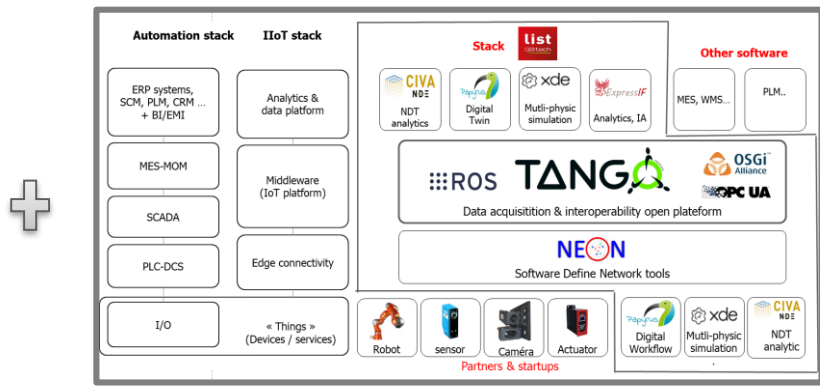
Automation stack

IIoT stack

ERP systems, SCM, PLM, CRM … + BI/EMI

Analytics & data platform

MES-MOM

Middleware (IoT platform)

SCADA

PLC-DCS

Edge connectivity

I/O

« Things » (Devices / services)

Stack

list

CIVA NDE

NDT analytics

Papyrus

Digital Twin

xde

Mutli-physic simulation

ExpressIF

Analytics, IA

Other software

MES, WMS…

PLM..

ROS

TANGO

OSGi Alliance

OPC UA

Data acquisitition & interoperability open plateform

NEON

Software Define Network tools

Robot

sensor

Caméra

Actuator

Partners & startups

Papyrus

Digital Workflow

xde

Mutli-physic simulation

CIVA NDE

NDT analytic